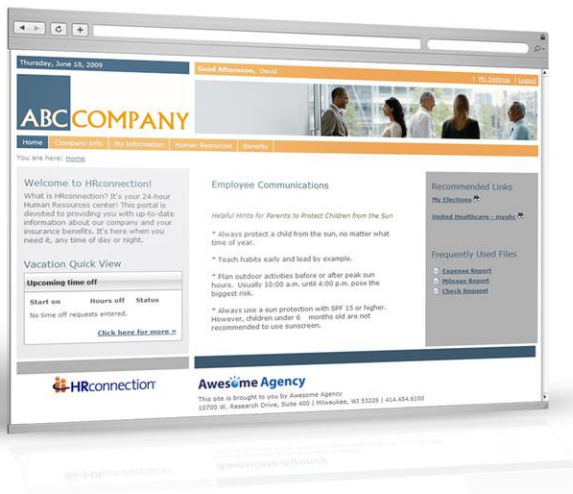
Thursday, June 18, 2009

Good Afternoon, David

| My Settings | Logout

ABC COMPANY

Home | Company Info | My Information | Human Resources | Benefits

You are here: Home

Welcome to HRconnection!

What is HRconnection? It's your 24-hour Human Resources center! This portal is devoted to providing you with up-to-date information about our company and your insurance benefits. It's here when you need it, any time of day or night.

Vacation Quick View

Upcoming time off

| Start on | Hours off | Status |
|---|---|---|
| No time off requests entered. | | |

Click here for more »

Employee Communications

Helpful Hints for Parents to Protect Children from the Sun

* Always protect a child from the sun, no matter what time of year.

* Teach habits early and lead by example.

* Plan outdoor activities before or after peak sun hours. Usually 10:00 a.m. until 4:00 p.m. pose the biggest risk.

* Always use a sun protection with SPF 15 or higher. However, children under 6 months old are not recommended to use sunscreen.

Recommended Links

My Elections

United Healthcare - myuhc

Frequently Used Files

Expense Report

Mileage Report

Check Request

HRconnection

Awesome Agency

This site is brought to you by Awesome Agency
10700 W. Research Drive, Suite 400 | Milwaukee, WI 53226 | 414.454.6100